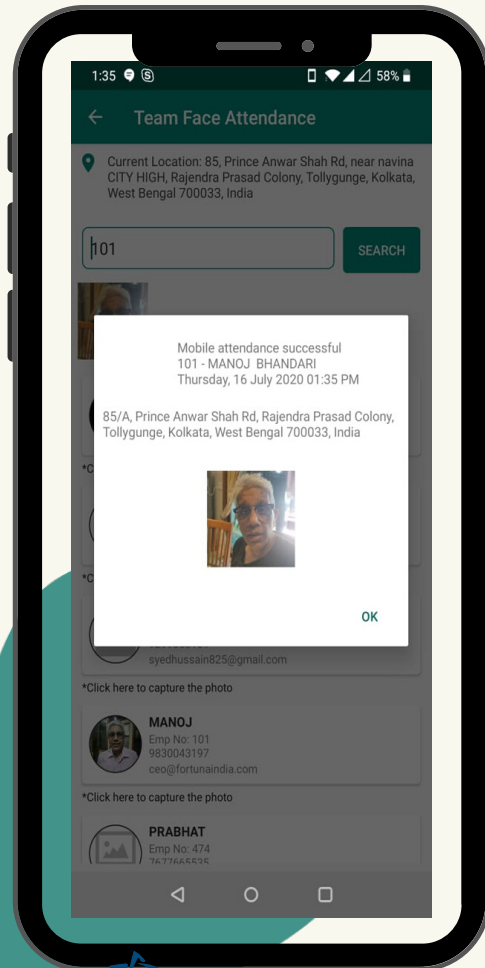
1:35 58%

Team Face Attendance

Current Location: 85, Prince Anwar Shah Rd, near navina CITY HIGH, Rajendra Prasad Colony, Tollygunge, Kolkata, West Bengal 700033, India

101

SEARCH

Mobile attendance successful
101 - MANOJ BHANDARI
Thursday, 16 July 2020 01:35 PM

85/A, Prince Anwar Shah Rd, Rajendra Prasad Colony, Tollygunge, Kolkata, West Bengal 700033, India

OK

*Cl

*Cl

syedhussain825@gmail.com

*Click here to capture the photo

MANOJ
Emp No: 101
9830043197
ceo@fortunaindia.com

*Click here to capture the photo

PRABHAT
Emp No: 474
7677665535